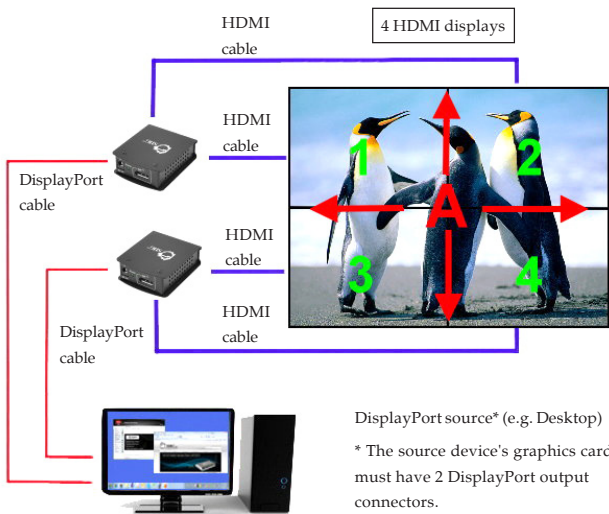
HDMI cable

4 HDMI displays

HDMI cable

DisplayPort cable

HDMI cable

1

2

A

3

4

HDMI cable

DisplayPort cable

DisplayPort source* (e.g. Desktop)

* The source device's graphics card must have 2 DisplayPort output connectors.